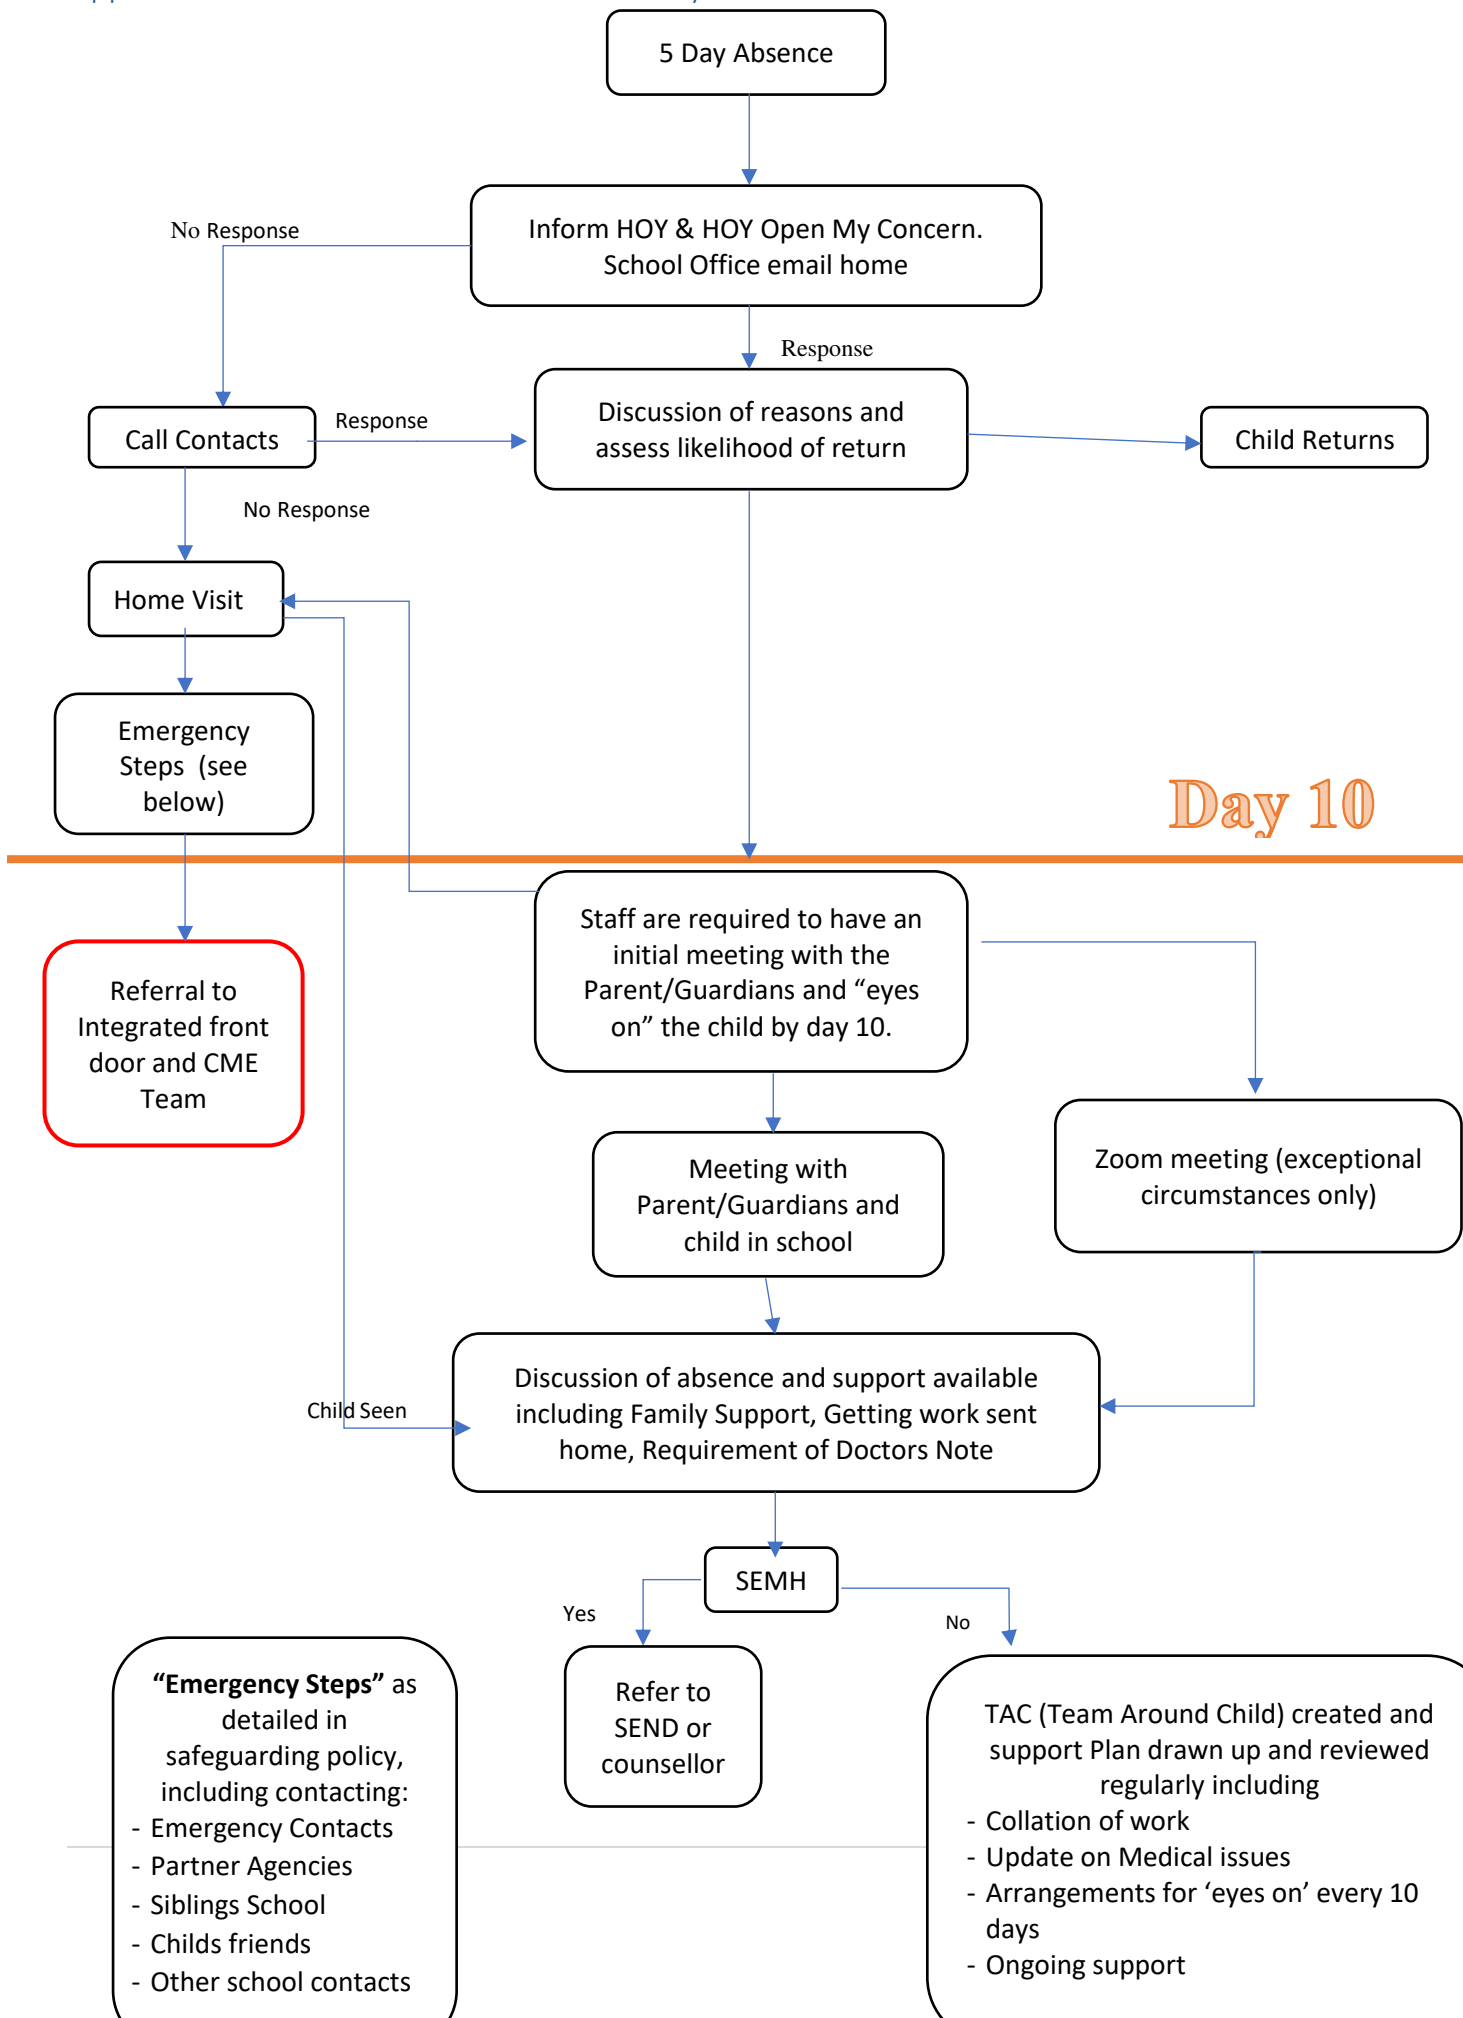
5 Day Absence

Inform HOY & HOY Open My Concern. School Office email home

No Response

Response

Call Contacts

Response

Discussion of reasons and assess likelihood of return

Child Returns

No Response

Home Visit

Emergency Steps (see below)

Day 10

Referral to Integrated front door and CME Team

Staff are required to have an initial meeting with the Parent/Guardians and "eyes on" the child by day 10.

Meeting with Parent/Guardians and child in school

Zoom meeting (exceptional circumstances only)

Child Seen

Discussion of absence and support available including Family Support, Getting work sent home, Requirement of Doctors Note

SEMH

Yes

No

**"Emergency Steps"** as detailed in safeguarding policy, including contacting:
- Emergency Contacts
- Partner Agencies
- Siblings School
- Childs friends
- Other school contacts

Refer to SEND or counsellor

TAC (Team Around Child) created and support Plan drawn up and reviewed regularly including
- Collation of work
- Update on Medical issues
- Arrangements for 'eyes on' every 10 days
- Ongoing support